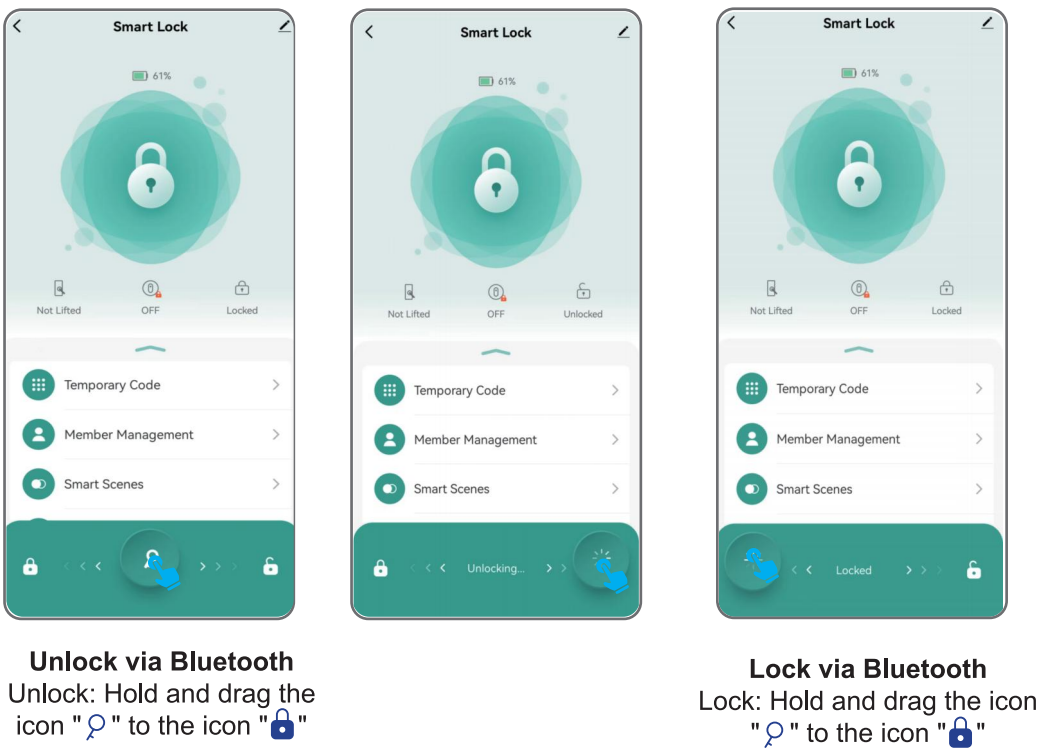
Smart Lock

61%

Not Lifted
OFF
Locked

Temporary Code
Member Management
Smart Scenes

Smart Lock

61%

Not Lifted
OFF
Unlocked

Temporary Code
Member Management
Smart Scenes

Unlocking...

Smart Lock

61%

Not Lifted
OFF
Locked

Temporary Code
Member Management
Smart Scenes

Locked

**Unlock via Bluetooth**
Unlock: Hold and drag the icon "" to the icon ""

**Lock via Bluetooth**
Lock: Hold and drag the icon "" to the icon ""